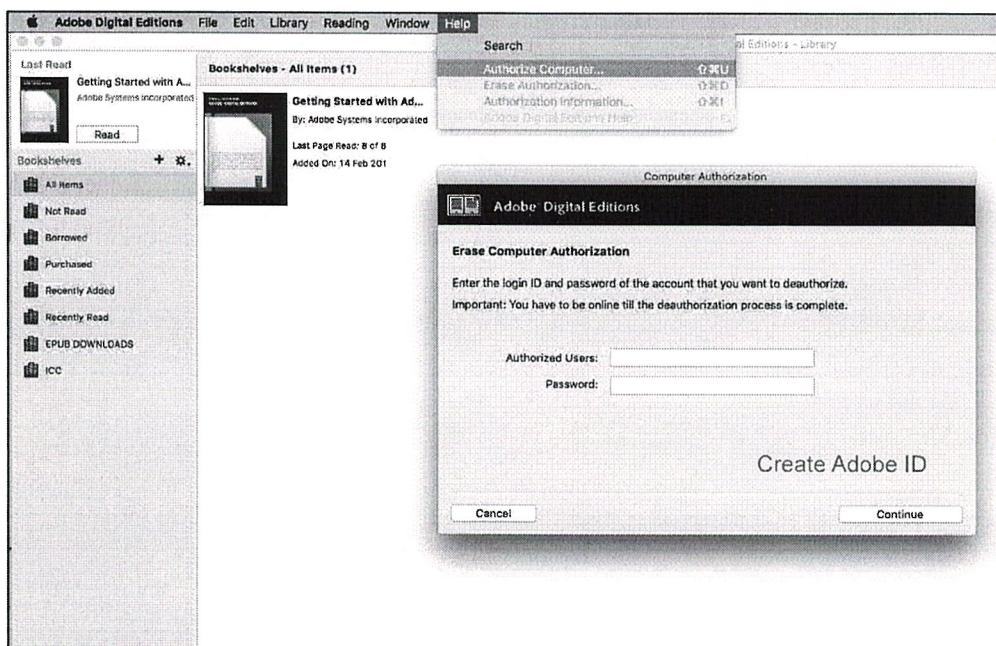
Adobe Digital Editions File Edit Library Reading Window Help

Search
Authorize Computer... ⇧⌘U
Erase Authorization... ⇧⌘D
Authorization Information... ⇧⌘I
Adobe Digital Editions Help

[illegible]al Editions - Library

Last Read
Getting Started with A...
Adobe Systems Incorporated
Read

Bookshelves
All Items
Not Read
Borrowed
Purchased
Recently Added
Recently Read
EPUB DOWNLOADS
ICC

Bookshelves - All Items (1)

Getting Started with Ad...
By: Adobe Systems Incorporated
Last Page Read: 8 of 8
Added On: 14 Feb 201

Computer Authorization

Adobe Digital Editions

Erase Computer Authorization

Enter the login ID and password of the account that you want to deauthorize.
Important: You have to be online till the deauthorization process is complete.

Authorized Users:
Password:

Create Adobe ID

Cancel
Continue